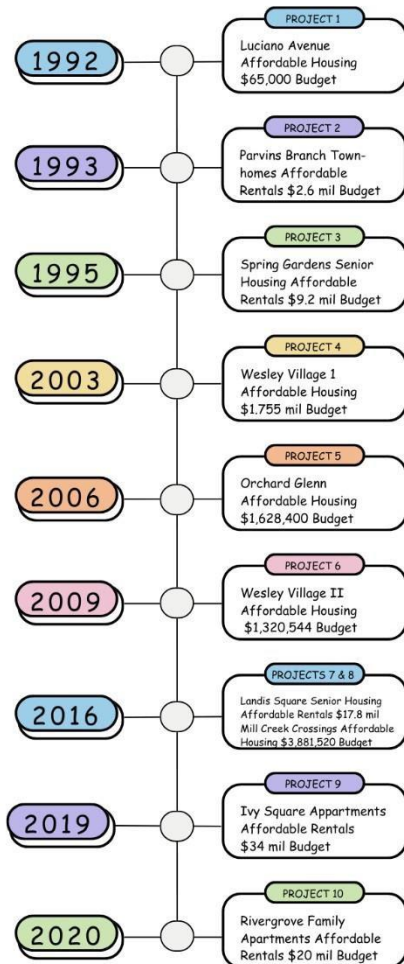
1992

PROJECT 1

Luciano Avenue Affordable Housing $65,000 Budget

1993

PROJECT 2

Parvins Branch Townhomes Affordable Rentals $2.6 mil Budget

1995

PROJECT 3

Spring Gardens Senior Housing Affordable Rentals $9.2 mil Budget

2003

PROJECT 4

Wesley Village 1 Affordable Housing $1.755 mil Budget

2006

PROJECT 5

Orchard Glenn Affordable Housing $1,628,400 Budget

2009

PROJECT 6

Wesley Village II Affordable Housing $1,320,544 Budget

2016

PROJECTS 7 & 8

Landis Square Senior Housing Affordable Rentals $17.8 mil Mill Creek Crossings Affordable Housing $3,881,520 Budget

2019

PROJECT 9

Ivy Square Appartments Affordable Rentals $34 mil Budget

2020

PROJECT 10

Rivergrove Family Apartments Affordable Rentals $20 mil Budget